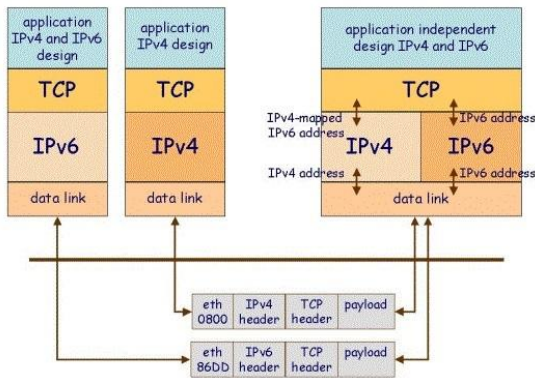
application IPv4 and IPv6 design

TCP

IPv6

data link

application IPv4 design

TCP

IPv4

data link

application independent design IPv4 and IPv6

TCP

IPv4-mapped IPv6 address

IPv6 address

IPv4

IPv6

IPv4 address

IPv6 address

data link

| eth 0800 | IPv4 header | TCP header | payload |
|---|---|---|---|

| eth 86DD | IPv6 header | TCP header | payload |
|---|---|---|---|